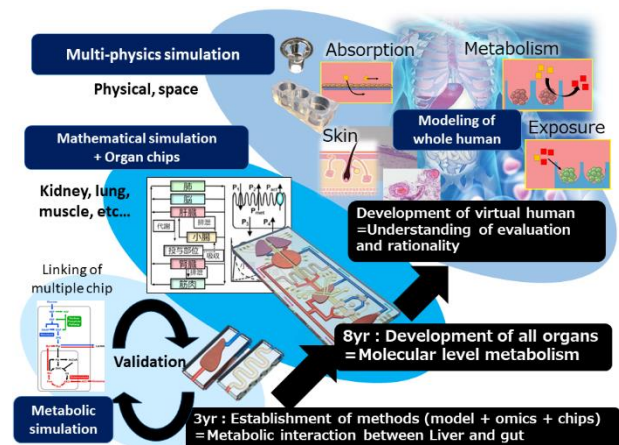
Multi-physics simulation

Physical, space

Absorption

Metabolism

Skin

Modeling of whole human

Exposure

Mathematical simulation + Organ chips

Kidney, lung, muscle, etc...

Development of virtual human =Understanding of evaluation and rationality

Linking of multiple chip

Validation

8yr : Development of all organs =Molecular level metabolism

Metabolic simulation

3yr : Establishment of methods (model + omics + chips) =Metabolic interaction between Liver and gut